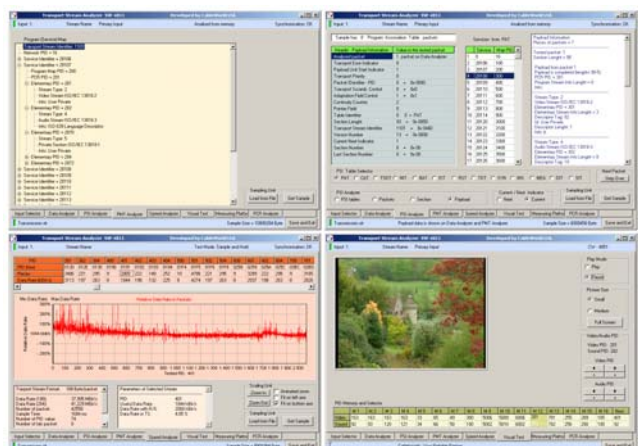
Transport Stream Analyzer SW-4811

Developed by CableWorld Ltd.

Input 1 Stream Name Primary Input Analyzed from memory Synchronization: OK

Program Element Map
Transport Stream Identifier = 1101
Network PID = 16
Service Identifier = 28106
Service Identifier = 28107
Program Map PID = 200
PCR PID = 201
Elementary PID = 201
Stream Type 2
Video Stream ISO/IEC 13818-2
Elementary PID = 202
Stream Type 4
Audio Stream ISO/IEC 13818-3
Elementary PID = 203
Elementary PID = 204
Elementary PID = 205
Service Identifier = 28108
Service Identifier = 28109
Service Identifier = 28110

Sampling Unit
Load from File Get Sample

Input Selector Data Analyzer PSI Analyzer PMT Analyzer Speed Analyzer Visual Test Measuring Points PCR Analyzer Save and Exit

Transport Stream Analyzer SW-4811

Developed by CableWorld Ltd.

Sample No: 0 Program: Innovation Table: payload

Header Payload Information
Analyzed packet
Transport Error Indicator
Payload Unit Start Indicator
Transport Priority
Packet Identifier PID
Transport Scrambling Control
Adaptation Field Control
Continuity Counter
Payload
Table Identifier
Section Length
Transport Stream Identifier
Version Number
Current Next Indicator
Section Number
Last Section Number

Service Map PID

PSI Table Selector
PAT CAT PMT NIT SDT EIT TOT

PSI Analyzer
PSI tables Packets Section Payload

Current / Next Indicator
Next Current

Sampling Unit
Load from File Get Sample

Next Packet
Stop Sync

Input Selector Data Analyzer PSI Analyzer PMT Analyzer Speed Analyzer Visual Test Measuring Points PCR Analyzer Save and Exit

Transport Stream Analyzer SW-4811

Developed by CableWorld Ltd.

Input 1 Stream Name Test Mode: Sample and Hold Synchronization: OK

Max Data Rate Real Data Rate

Transport Stream Packet

Parameters of Selected Stream

Scaling Unit
Zoom In Zoom Out

Sampling Unit
Load from File Get Sample

Input Selector Data Analyzer PSI Analyzer PMT Analyzer Speed Analyzer Visual Test Measuring Points PCR Analyzer Save and Exit

Transport Stream Analyzer SW-4811

Developed by CableWorld Ltd.

Input 1 Stream Name Ch: 4001

Play Mode
Play
Pause

Picture Size
Small
Medium
Full Screen

Video Audio PID
Video PID 201
Sound PID 202

Video PID

Audio PID

Input Selector Data Analyzer PSI Analyzer PMT Analyzer Speed Analyzer Visual Test Measuring Points PCR Analyzer Save and Exit